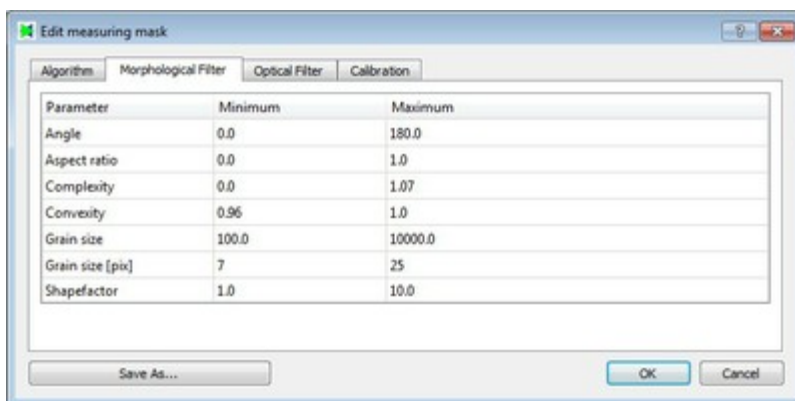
Edit measuring mask

?

Algorithm | Morphological Filter | Optical Filter | Calibration

| Parameter | Minimum | Maximum |
|---|---|---|
| Angle | 0.0 | 180.0 |
| Aspect ratio | 0.0 | 1.0 |
| Complexity | 0.0 | 1.07 |
| Convexity | 0.96 | 1.0 |
| Grain size | 100.0 | 10000.0 |
| Grain size [pix] | 7 | 25 |
| Shapefactor | 1.0 | 10.0 |

Save As...

OK

Cancel